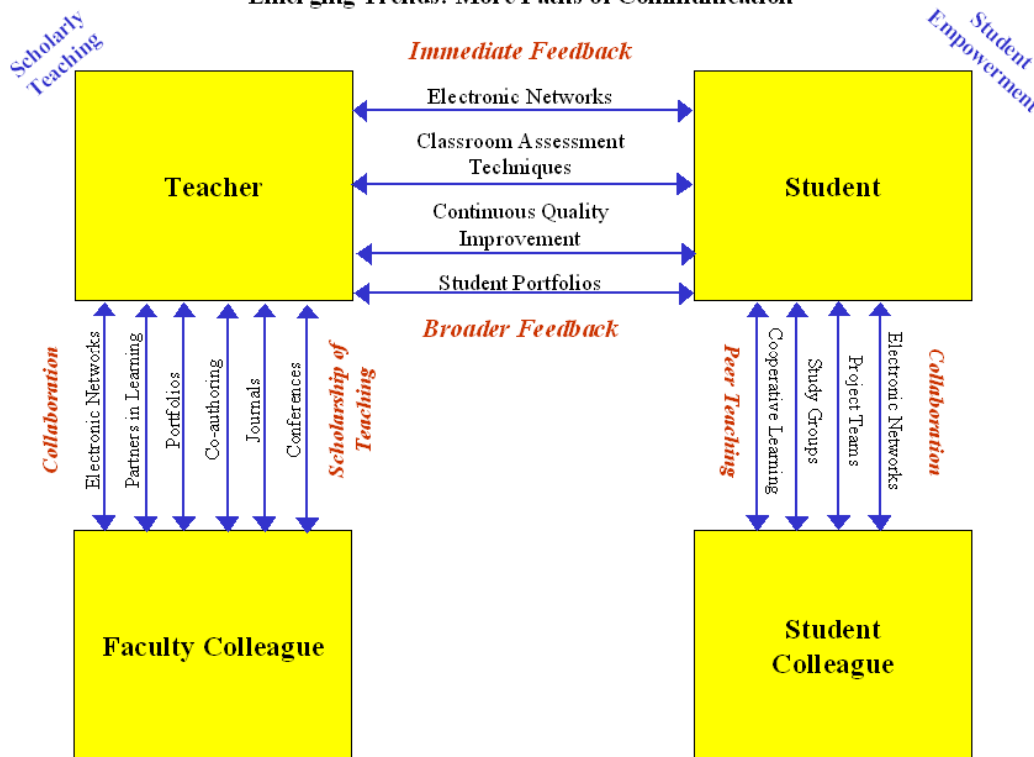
Emerging Trends: More Paths of Communication

Scholarly Teaching

Student Empowerment

Immediate Feedback

Teacher

Electronic Networks

Classroom Assessment Techniques

Continuous Quality Improvement

Student Portfolios

Student

Broader Feedback

Collaboration

Electronic Networks

Partners in Learning

Portfolios

Co-authoring

Journals

Conferences

Scholarship of Teaching

Peer Teaching

Cooperative Learning

Study Groups

Project Teams

Electronic Networks

Collaboration

Faculty Colleague

Student Colleague